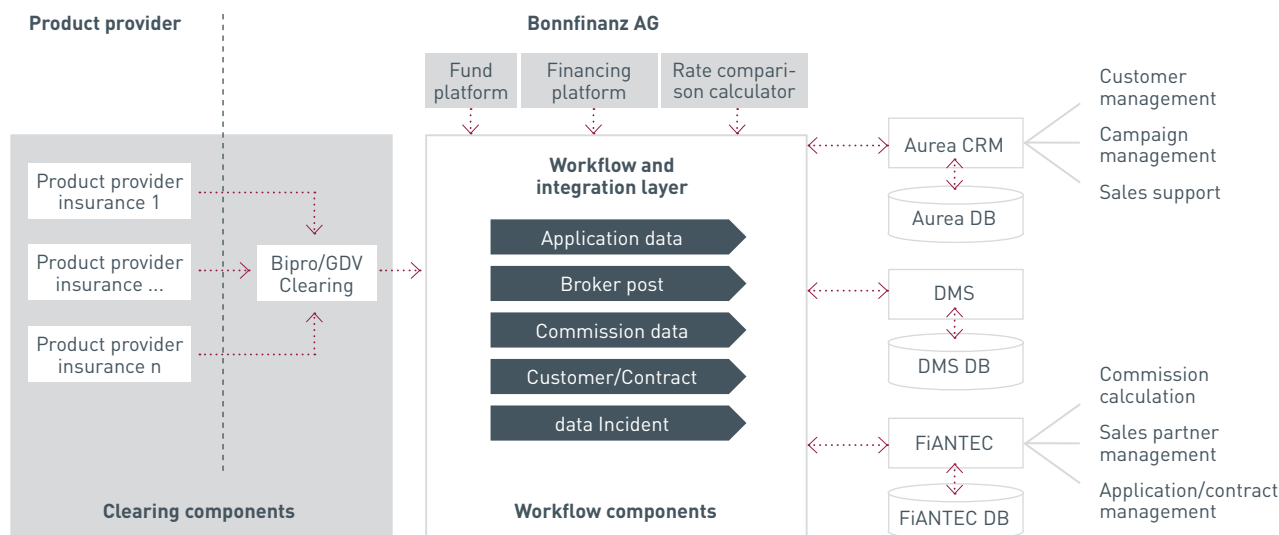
Product provider

Bonnfinanz AG

Fund platform

Financing platform

Rate comparison calculator

Customer management

Campaign management

Sales support

Product provider insurance 1

Product provider insurance ...

Product provider insurance n

Bipro/GDV Clearing

Workflow and integration layer

Application data

Broker post

Commission data

Customer/Contract

data Incident

Aurea CRM

Aurea DB

DMS

DMS DB

FiANTEC

FiANTEC DB

Commission calculation

Sales partner management

Application/contract management

Clearing components

Workflow components